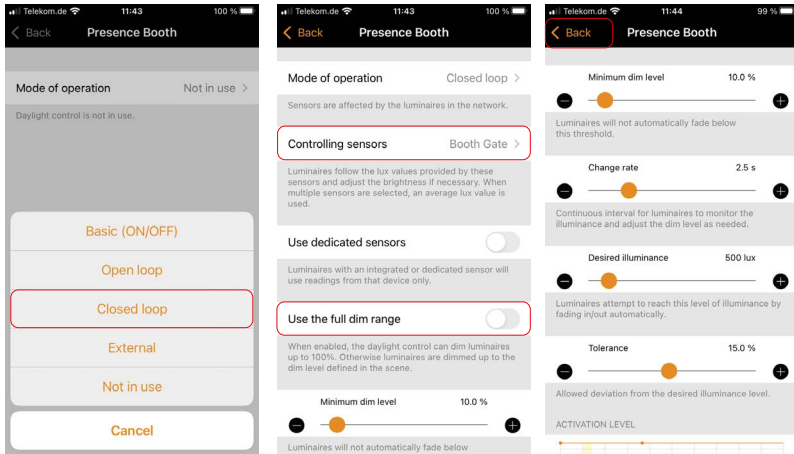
Telekom.de 11:43 100 %

Back Presence Booth

Mode of operation Not in use

Daylight control is not in use.

Basic (ON/OFF)

Open loop

Closed loop

External

Not in use

Cancel

Telekom.de 11:43 100 %

Back Presence Booth

Mode of operation Closed loop

Sensors are affected by the luminaires in the network.

Controlling sensors Booth Gate

Luminaires follow the lux values provided by these sensors and adjust the brightness if necessary. When multiple sensors are selected, an average lux value is used.

Use dedicated sensors

Luminaires with an integrated or dedicated sensor will use readings from that device only.

Use the full dim range

When enabled, the daylight control can dim luminaires up to 100%. Otherwise luminaires are dimmed up to the dim level defined in the scene.

Minimum dim level 10.0 %

Luminaires will not automatically fade below

Telekom.de 11:44 99 %

Back Presence Booth

Minimum dim level 10.0 %

Luminaires will not automatically fade below this threshold.

Change rate 2.5 s

Continuous interval for luminaires to monitor the illuminance and adjust the dim level as needed.

Desired illuminance 500 lux

Luminaires attempt to reach this level of illuminance by fading in/out automatically.

Tolerance 15.0 %

Allowed deviation from the desired illuminance level.

ACTIVATION LEVEL